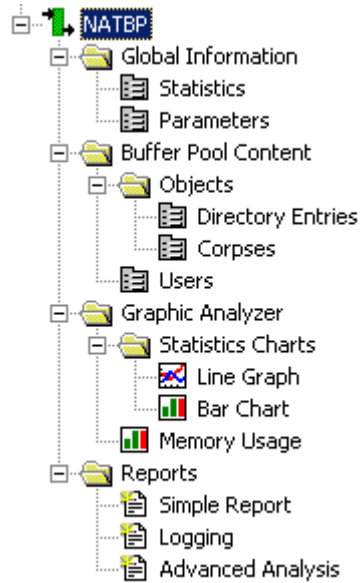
NATBP
Global Information
Statistics
Parameters
Buffer Pool Content
Objects
Directory Entries
Corpses
Users
Graphic Analyzer
Statistics Charts
Line Graph
Bar Chart
Memory Usage
Reports
Simple Report
Logging
Advanced Analysis